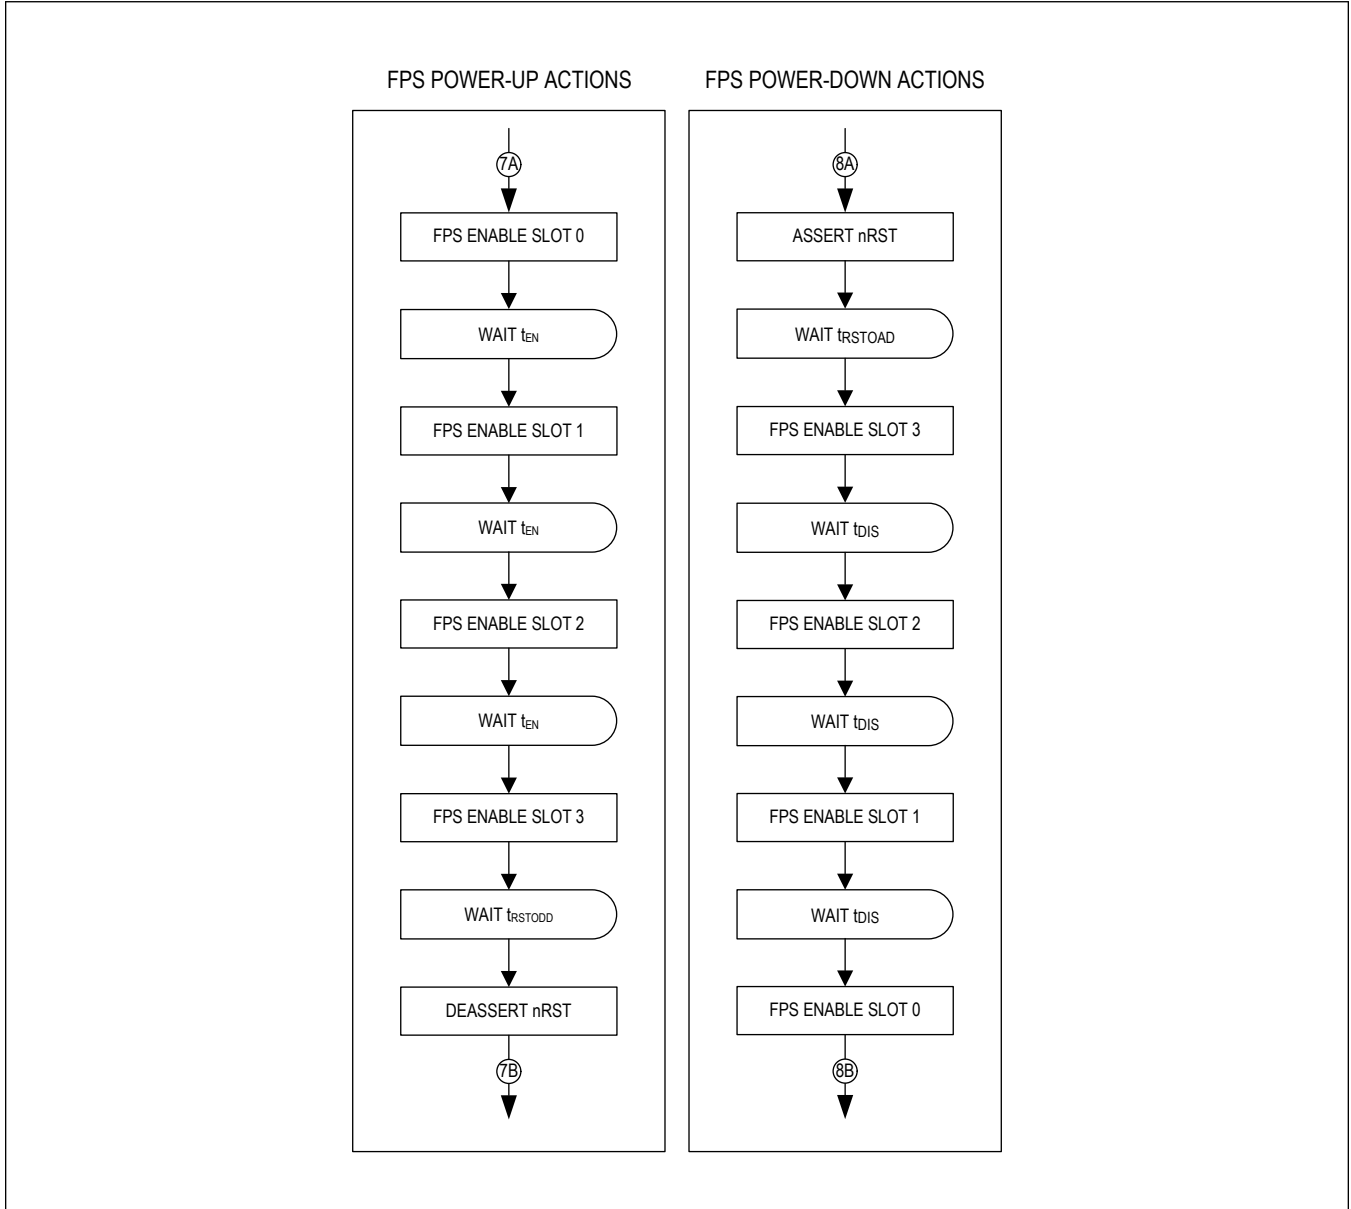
FPS POWER-UP ACTIONS

7A

FPS ENABLE SLOT 0

WAIT $t_{EN}$

FPS ENABLE SLOT 1

WAIT $t_{EN}$

FPS ENABLE SLOT 2

WAIT $t_{EN}$

FPS ENABLE SLOT 3

WAIT $t_{RSTODD}$

DEASSERT nRST

7B

FPS POWER-DOWN ACTIONS

8A

ASSERT nRST

WAIT $t_{RSTOAD}$

FPS ENABLE SLOT 3

WAIT $t_{DIS}$

FPS ENABLE SLOT 2

WAIT $t_{DIS}$

FPS ENABLE SLOT 1

WAIT $t_{DIS}$

FPS ENABLE SLOT 0

8B